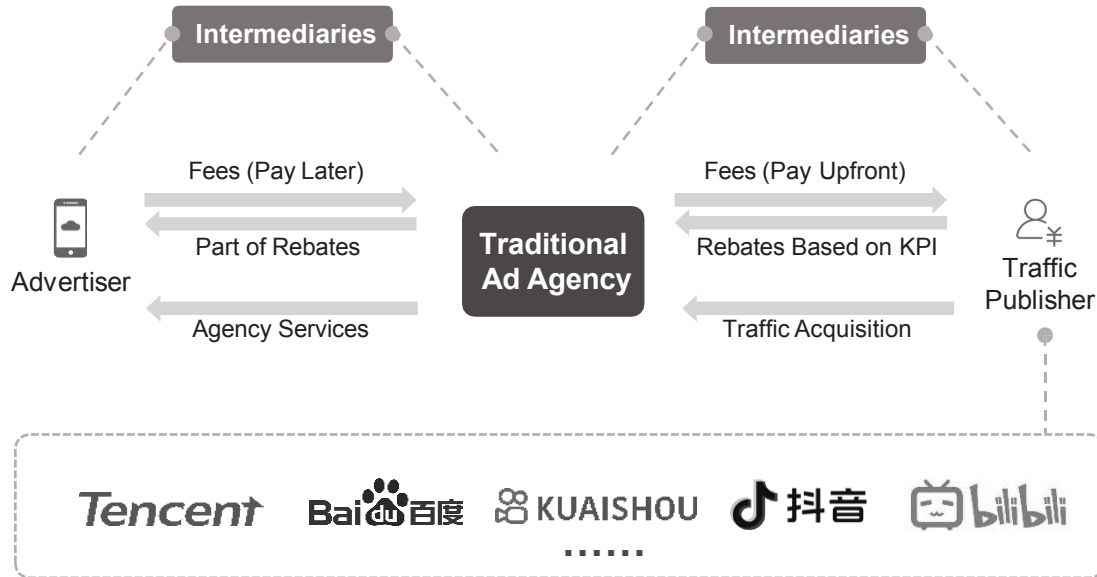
Intermediaries

Intermediaries

Fees (Pay Later)

Part of Rebates

Advertiser

Agency Services

Traditional Ad Agency

Fees (Pay Upfront)

Rebates Based on KPI

Traffic Acquisition

Traffic Publisher

Tencent Bai du 百度 KUAISHOU 抖音 bilibili

......